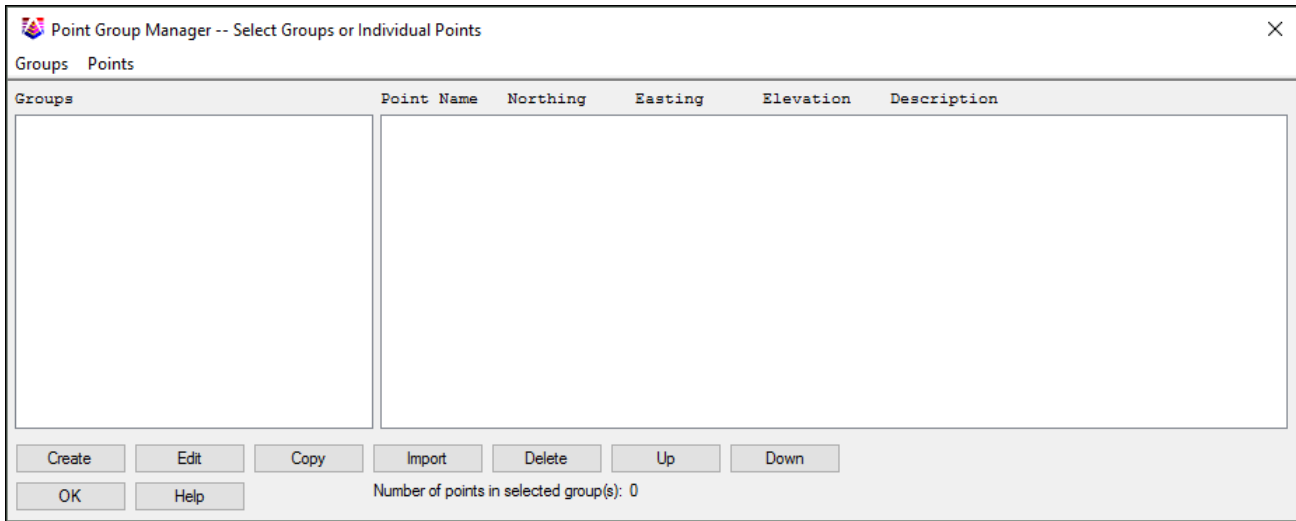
Point Group Manager -- Select Groups or Individual Points

Groups Points

Groups

| Point Name | Northing | Easting | Elevation | Description |
|---|---|---|---|---|

Create Edit Copy Import Delete Up Down

OK Help

Number of points in selected group(s): 0